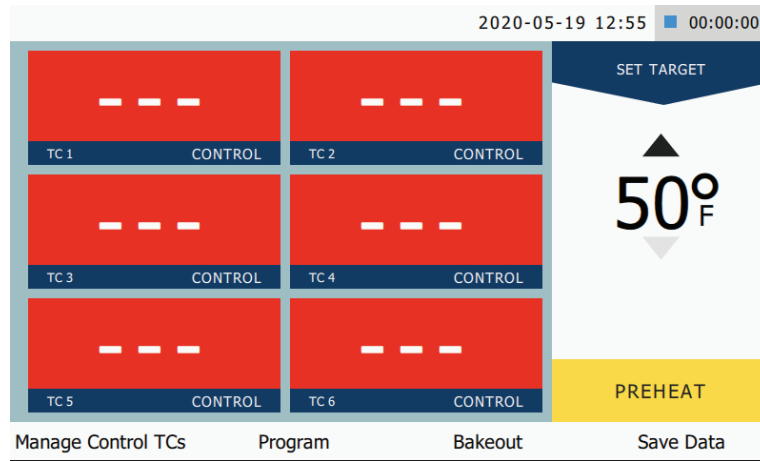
2020-05-19 12:55 00:00:00

- - -
TC 1 CONTROL

- - -
TC 2 CONTROL

- - -
TC 3 CONTROL

- - -
TC 4 CONTROL

- - -
TC 5 CONTROL

- - -
TC 6 CONTROL

SET TARGET

50°F

PREHEAT

Manage Control TCs Program Bakeout Save Data